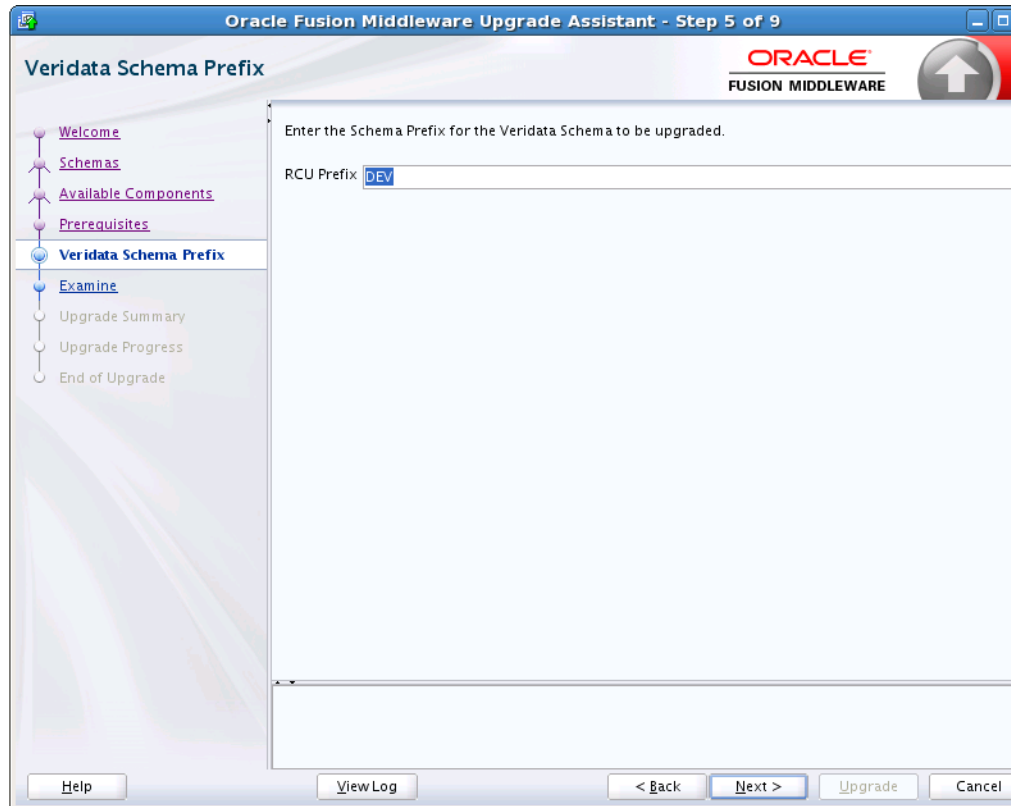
Oracle Fusion Middleware Upgrade Assistant - Step 5 of 9

Veridata Schema Prefix

ORACLE
FUSION MIDDLEWARE

Welcome
Schemas
Available Components
Prerequisites
Veridata Schema Prefix
Examine
Upgrade Summary
Upgrade Progress
End of Upgrade

Enter the Schema Prefix for the Veridata Schema to be upgraded.

RCU Prefix DEV

Help
View Log
< Back
Next >
Upgrade
Cancel